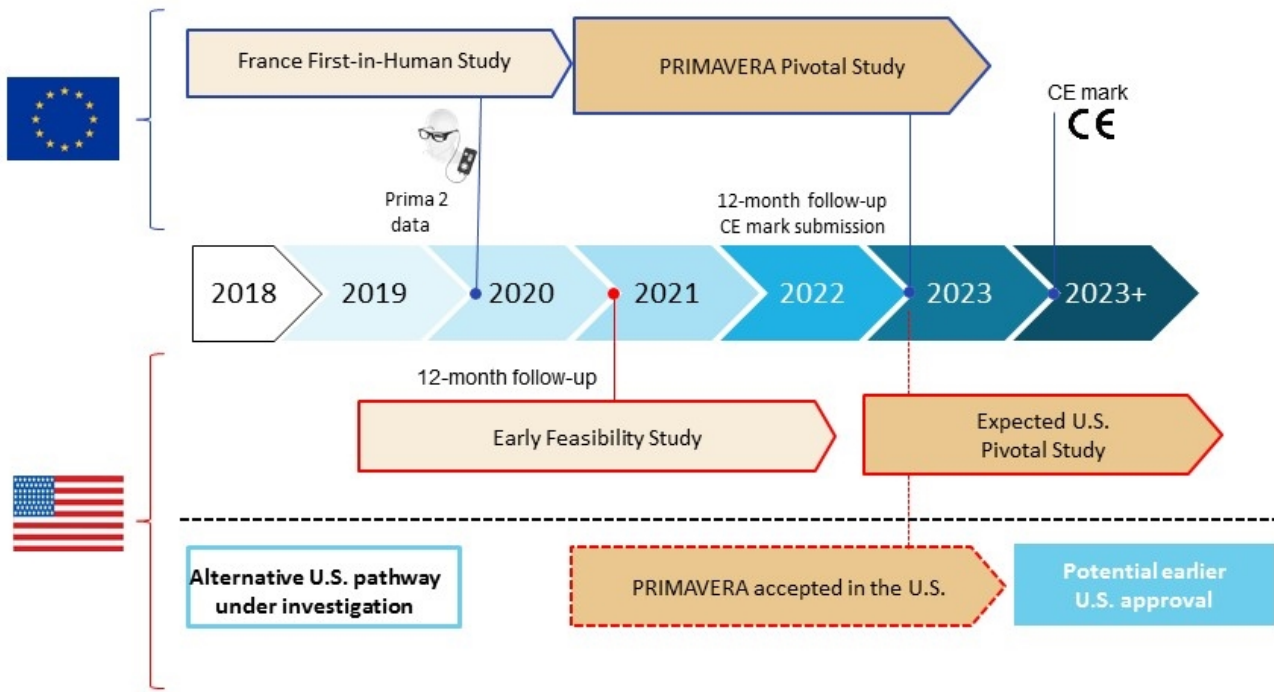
France First-in-Human Study

PRIMAVERA Pivotal Study

CE mark
CE

Prima 2 data

12-month follow-up
CE mark submission

2018 2019 2020 2021 2022 2023 2023+

12-month follow-up

Early Feasibility Study

Expected U.S. Pivotal Study

Alternative U.S. pathway under investigation

PRIMAVERA accepted in the U.S.

Potential earlier U.S. approval